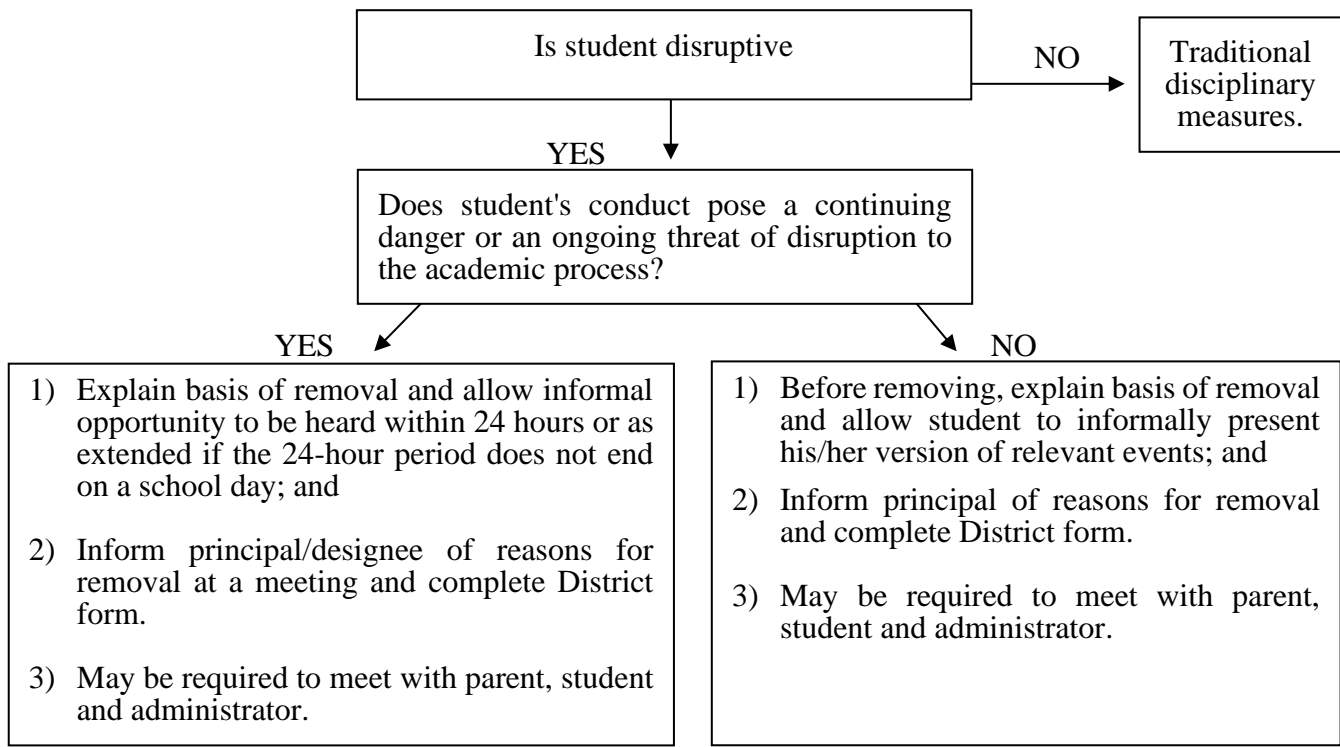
Is student disruptive

NO

Traditional disciplinary measures.

YES

Does student's conduct pose a continuing danger or an ongoing threat of disruption to the academic process?

YES

1) Explain basis of removal and allow informal opportunity to be heard within 24 hours or as extended if the 24-hour period does not end on a school day; and

2) Inform principal/designee of reasons for removal at a meeting and complete District form.

3) May be required to meet with parent, student and administrator.

NO

1) Before removing, explain basis of removal and allow student to informally present his/her version of relevant events; and

2) Inform principal of reasons for removal and complete District form.

3) May be required to meet with parent, student and administrator.